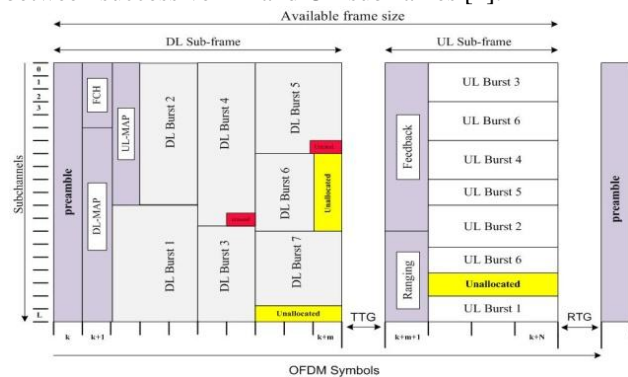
Available frame size

DL Sub-frame

UL Sub-frame

Subchannels

s
s+1
s+2
s+L

preamble

FCH

DL-MAP

UL-MAP

DL Burst 2

DL Burst 1

DL Burst 4

DL Burst 3

DL Burst 5

DL Burst 6

DL Burst 7

Unallocated

Unallocated

TTG

Feedback

Ranging

UL Burst 3

UL Burst 6

UL Burst 4

UL Burst 5

UL Burst 2

UL Burst 6

Unallocated

UL Burst 1

RTG

preamble

k

k+1

k+m

k+m+1

k+N

OFDM Symbols